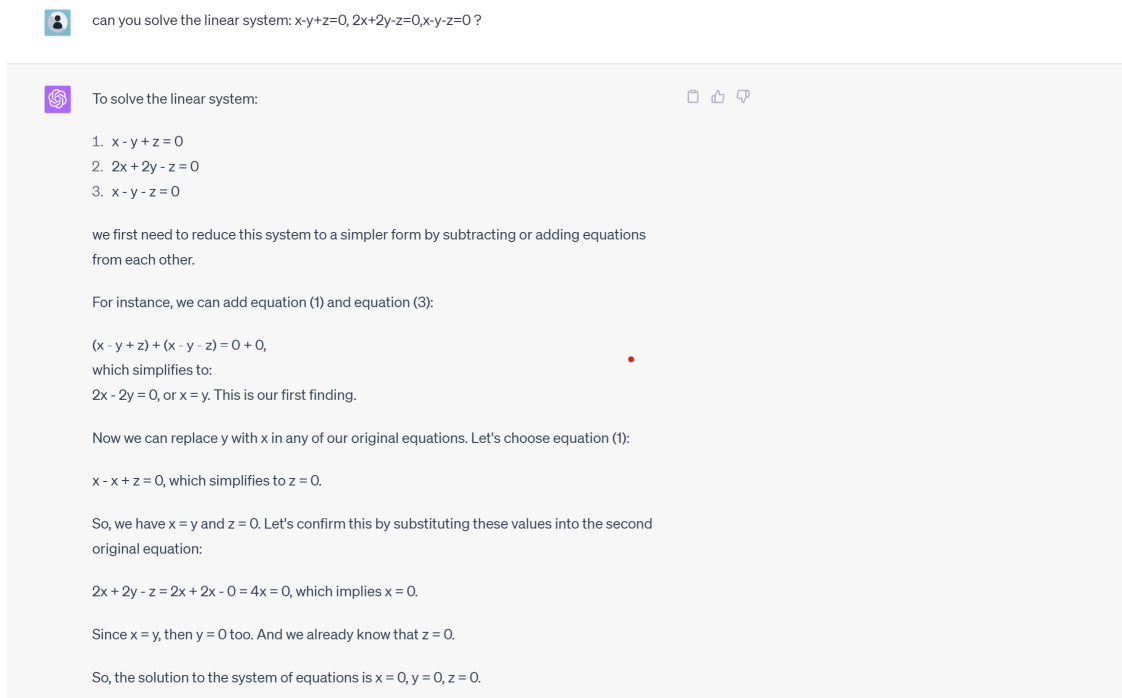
can you solve the linear system: x-y+z=0, 2x+2y-z=0,x-y-z=0 ?

To solve the linear system:

1. x - y + z = 0
2. 2x + 2y - z = 0
3. x - y - z = 0

we first need to reduce this system to a simpler form by subtracting or adding equations from each other.

For instance, we can add equation (1) and equation (3):

(x - y + z) + (x - y - z) = 0 + 0,
which simplifies to:
2x - 2y = 0, or x = y. This is our first finding.

Now we can replace y with x in any of our original equations. Let's choose equation (1):

x - x + z = 0, which simplifies to z = 0.

So, we have x = y and z = 0. Let's confirm this by substituting these values into the second original equation:

2x + 2y - z = 2x + 2x - 0 = 4x = 0, which implies x = 0.

Since x = y, then y = 0 too. And we already know that z = 0.

So, the solution to the system of equations is x = 0, y = 0, z = 0.